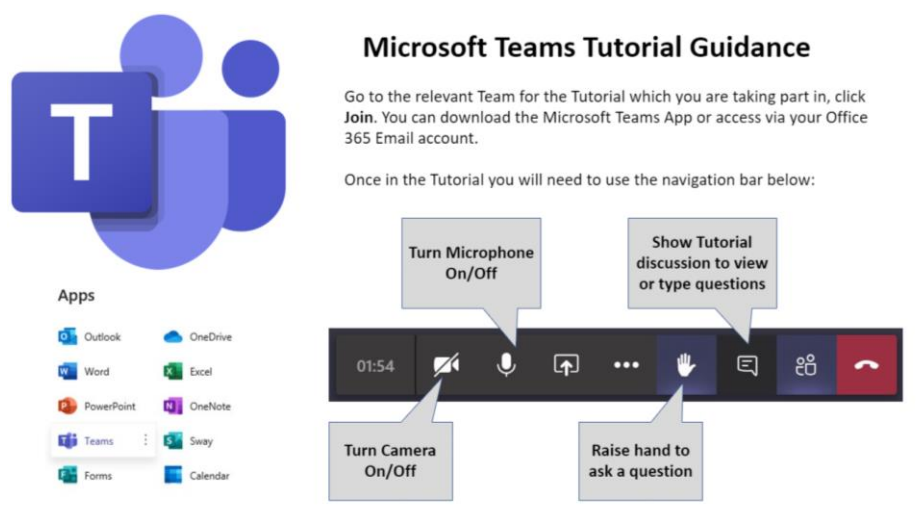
T

Microsoft Teams Tutorial Guidance

Go to the relevant Team for the Tutorial which you are taking part in, click **Join**. You can download the Microsoft Teams App or access via your Office 365 Email account.

Once in the Tutorial you will need to use the navigation bar below:

Apps

Outlook
OneDrive
Word
Excel
PowerPoint
OneNote
Teams
Sway
Forms
Calendar

Turn Microphone On/Off

Show Tutorial discussion to view or type questions

01:54

Turn Camera On/Off

Raise hand to ask a question